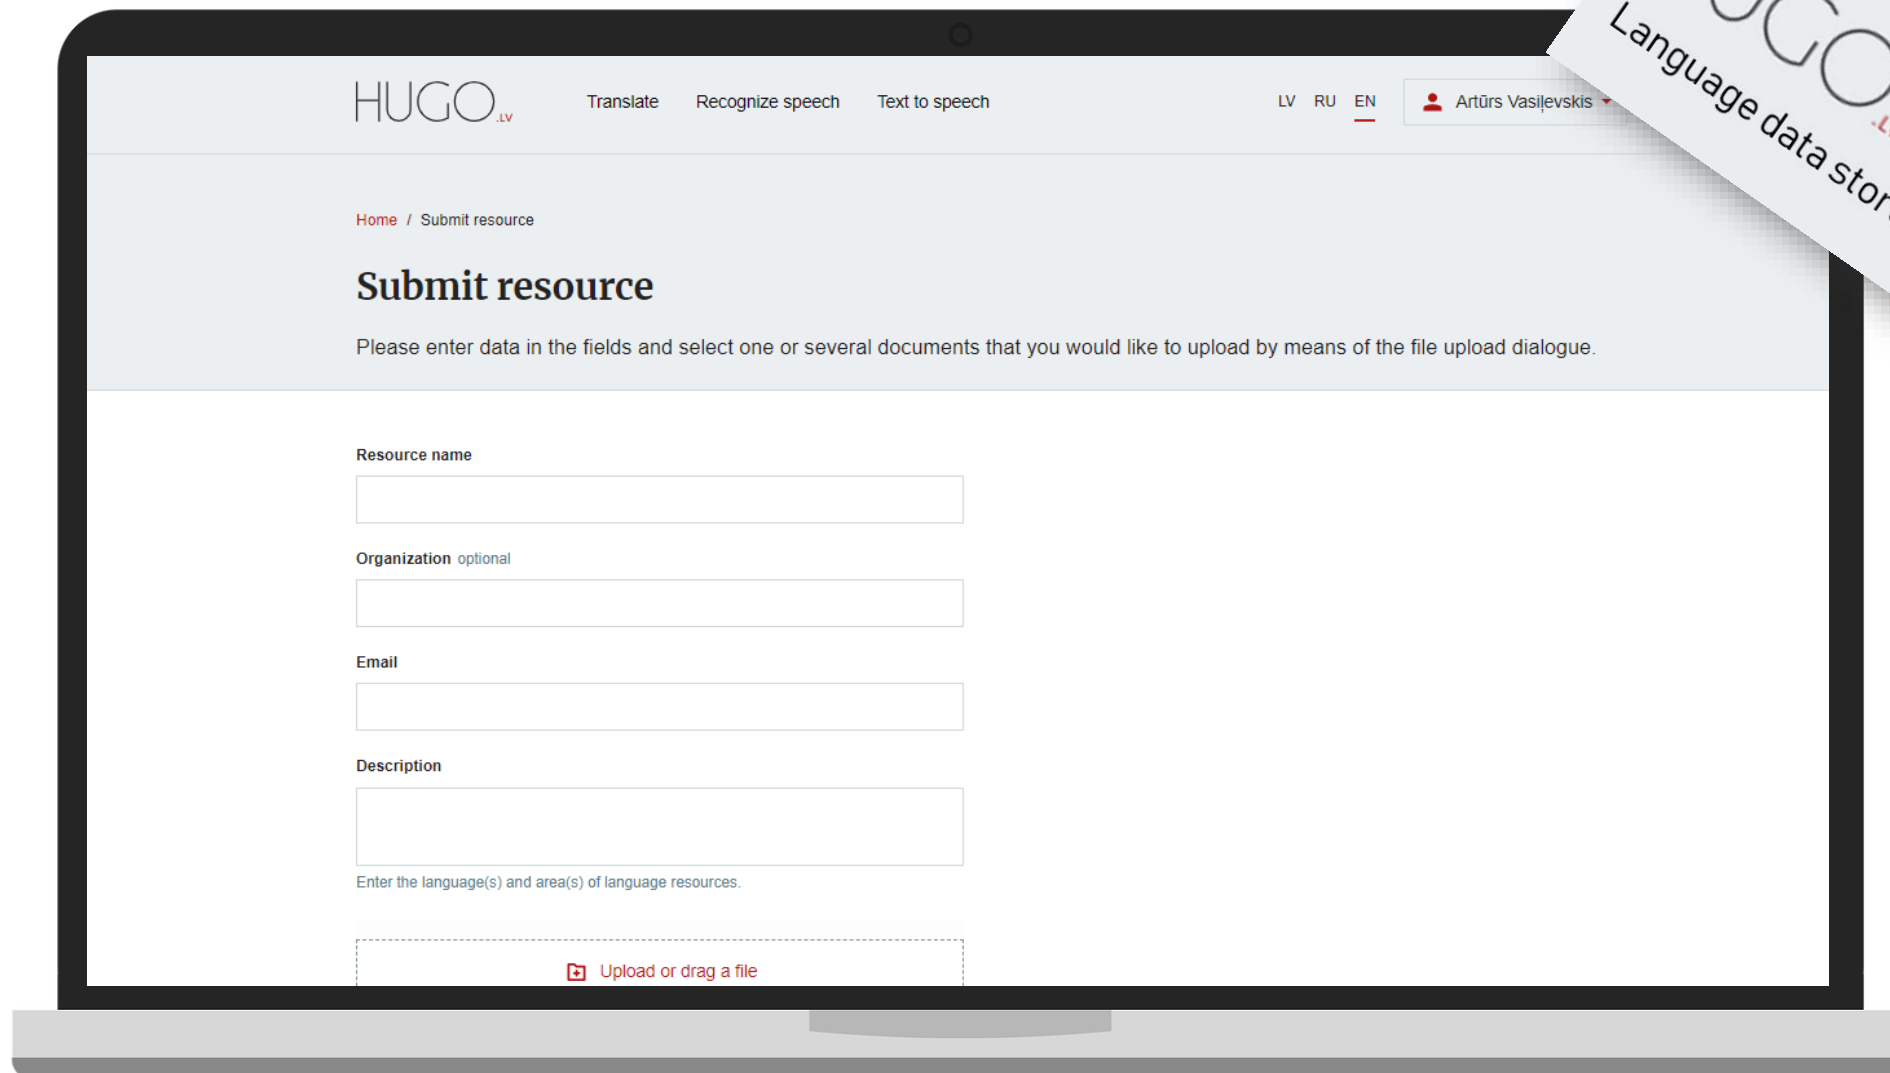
HUGO.LV

Translate Recognize speech Text to speech

LV RU EN

Artūrs Vasiļevskis

UGO
.L
Language data stor

Home / Submit resource

Submit resource

Please enter data in the fields and select one or several documents that you would like to upload by means of the file upload dialogue.

Resource name

Organization optional

Email

Description

Enter the language(s) and area(s) of language resources.

Upload or drag a file